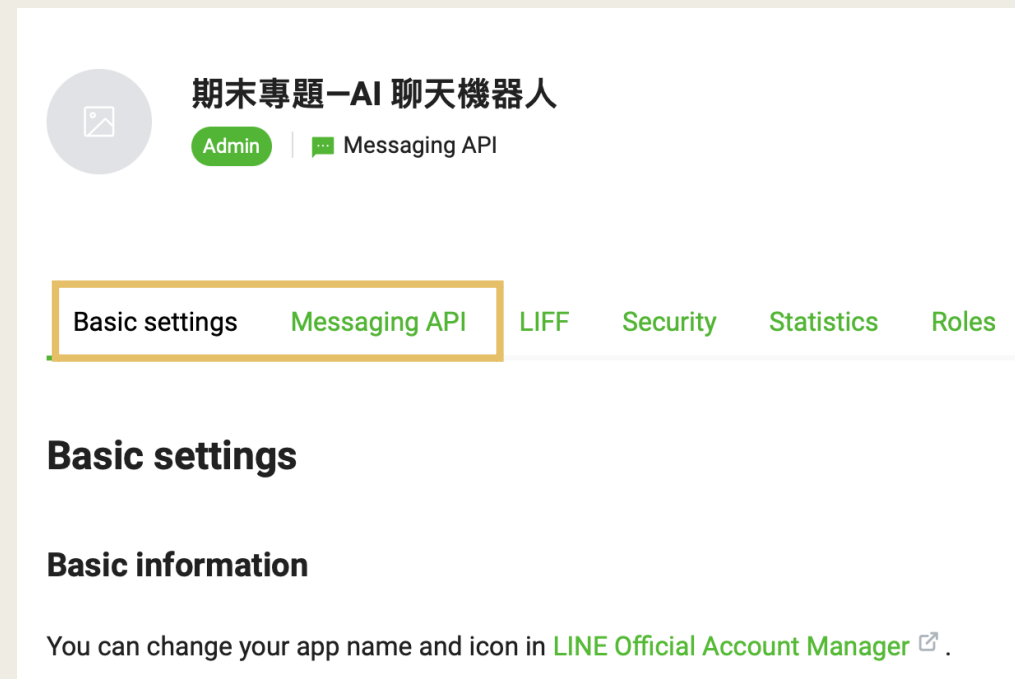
期末專題—AI 聊天機器人

Admin | Messaging API

Basic settings Messaging API LIFF Security Statistics Roles

Basic settings

Basic information

You can change your app name and icon in LINE Official Account Manager .